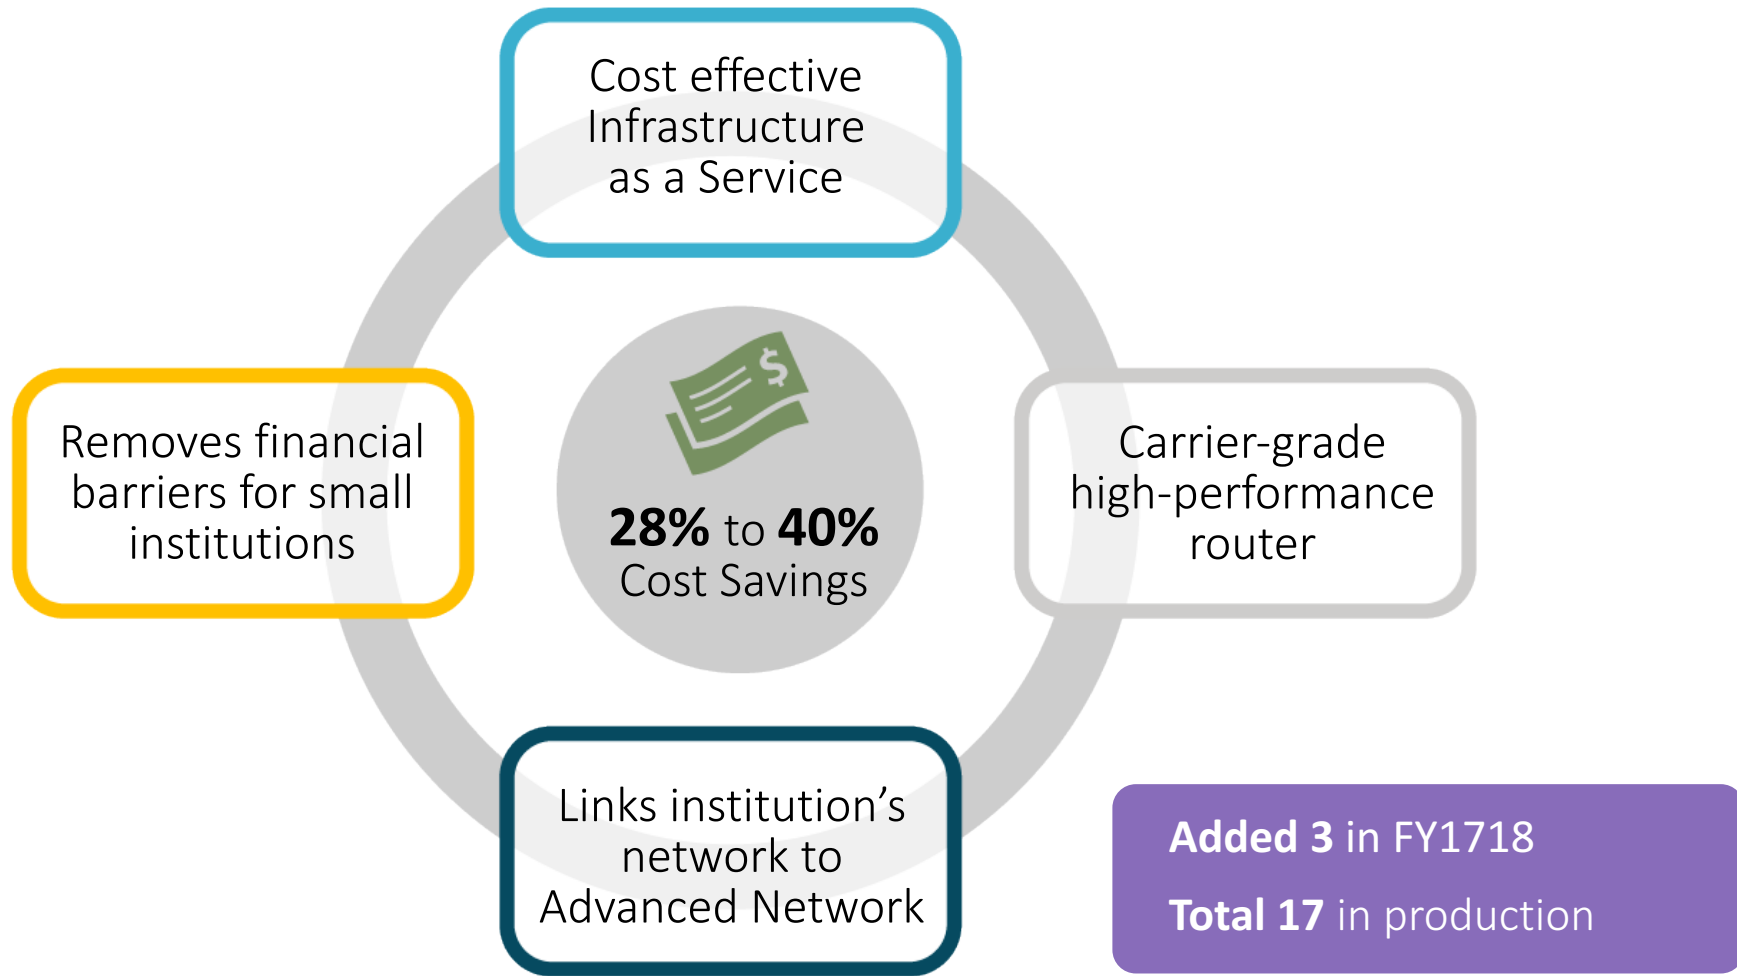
Cost effective Infrastructure as a Service

Removes financial barriers for small institutions

$

**28%** to **40%** Cost Savings

Carrier-grade high-performance router

Links institution’s network to Advanced Network

**Added 3** in FY1718

**Total 17** in production